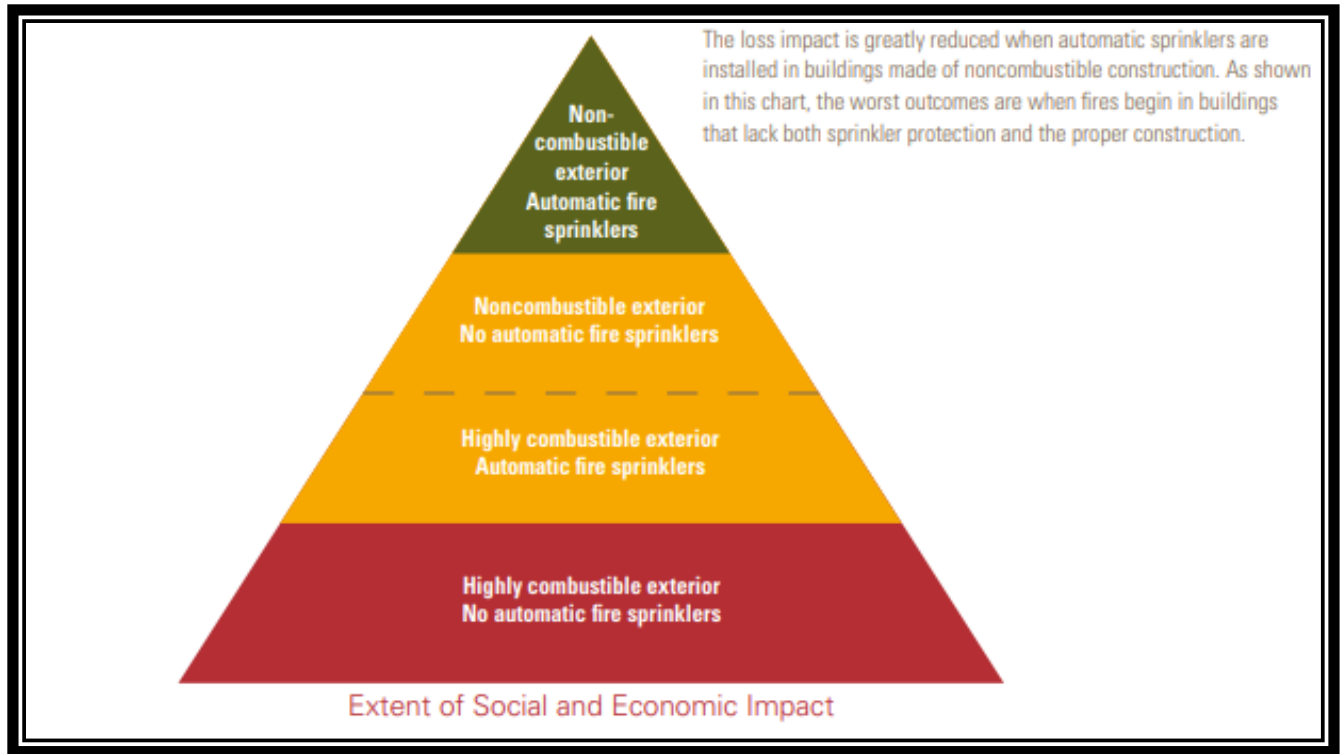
The loss impact is greatly reduced when automatic sprinklers are installed in buildings made of noncombustible construction. As shown in this chart, the worst outcomes are when fires begin in buildings that lack both sprinkler protection and the proper construction.

Non-combustible exterior
Automatic fire sprinklers

Noncombustible exterior
No automatic fire sprinklers

Highly combustible exterior
Automatic fire sprinklers

Highly combustible exterior
No automatic fire sprinklers

Extent of Social and Economic Impact